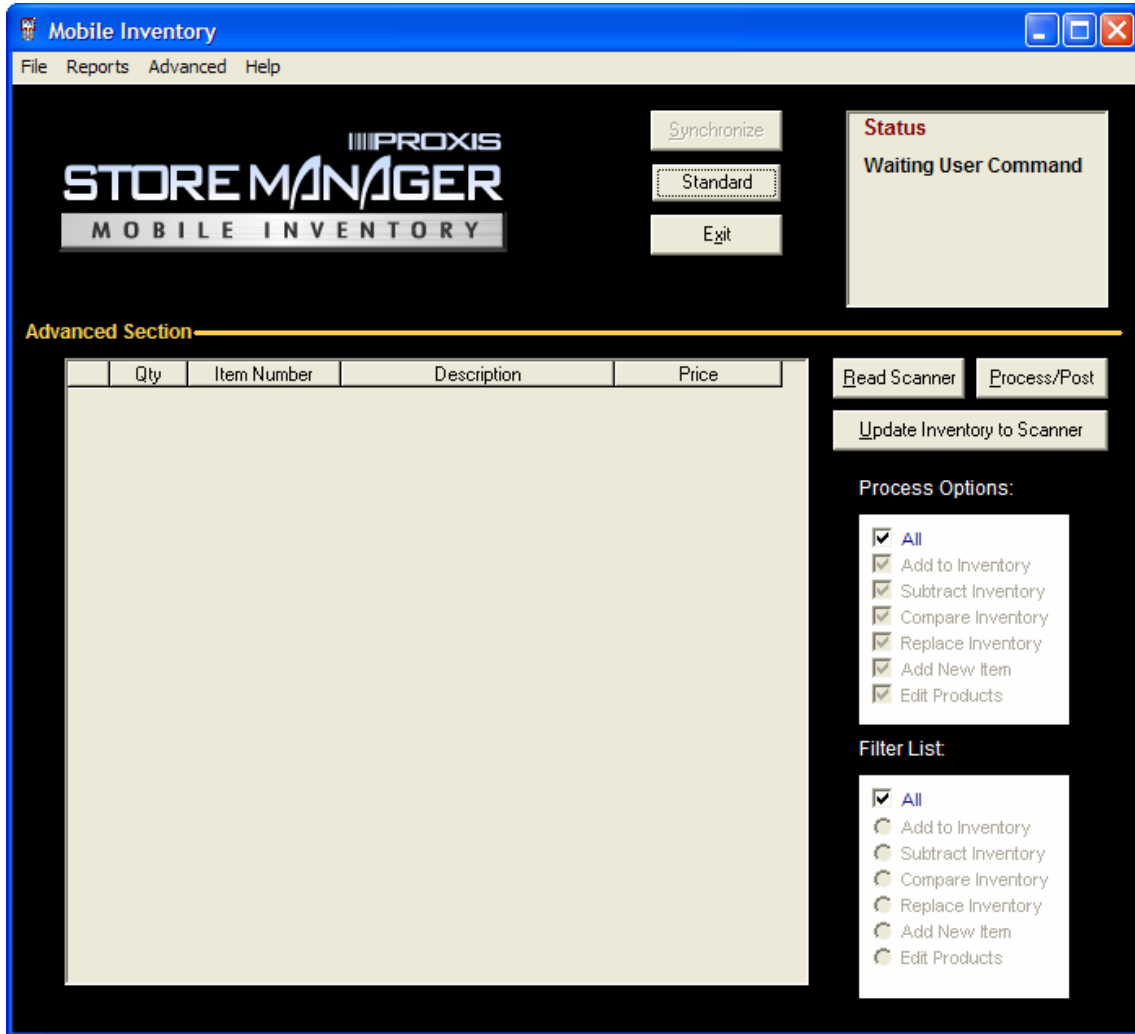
Mobile Inventory

File Reports Advanced Help

PROXIS
STORE MANAGER
MOBILE INVENTORY

Synchronize
Standard
Exit

Status
Waiting User Command

Advanced Section

| | Qty | Item Number | Description | Price |
|---|---|---|---|---|

Read Scanner
Process/Post
Update Inventory to Scanner

Process Options:
All
Add to Inventory
Subtract Inventory
Compare Inventory
Replace Inventory
Add New Item
Edit Products

Filter List:
All
Add to Inventory
Subtract Inventory
Compare Inventory
Replace Inventory
Add New Item
Edit Products